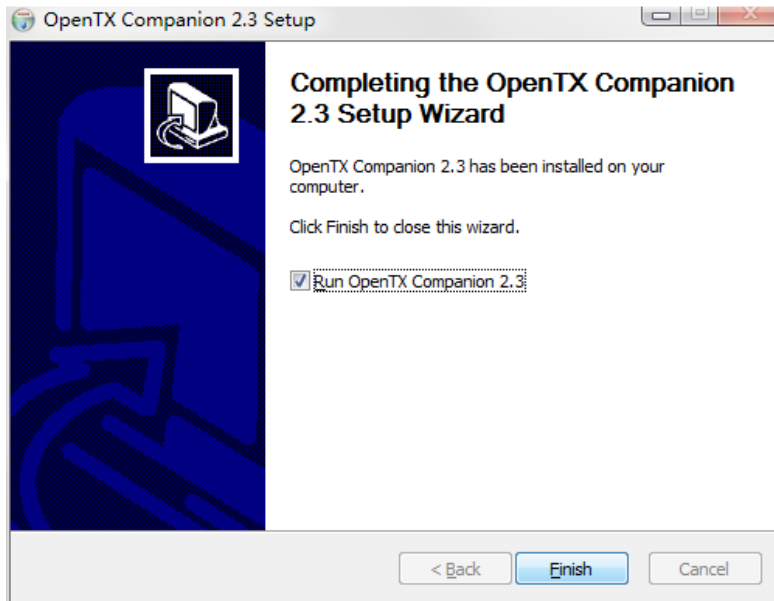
OpenTX Companion 2.3 Setup

Completing the OpenTX Companion 2.3 Setup Wizard

OpenTX Companion 2.3 has been installed on your computer.

Click Finish to close this wizard.

Run OpenTX Companion 2.3

< Back

Finish

Cancel